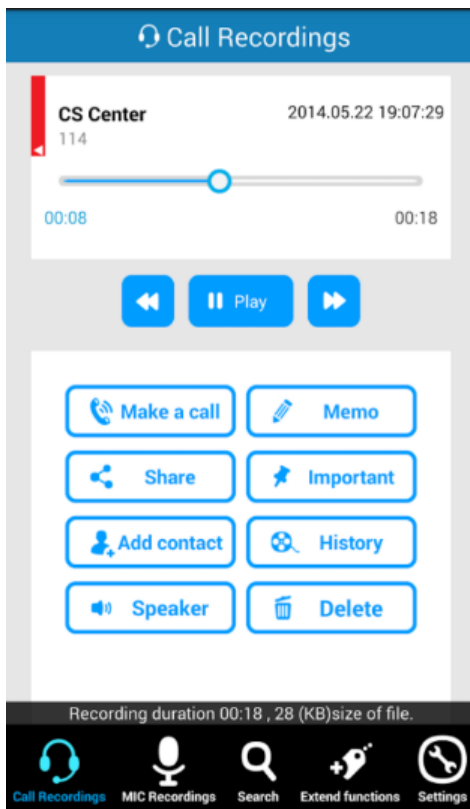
Call Recordings

CS Center
114
2014.05.22 19:07:29

00:08
00:18

Play

Make a call
Memo
Share
Important
Add contact
History
Speaker
Delete

Recording duration 00:18 , 28 (KB)size of file.

Call Recordings
MIC Recordings
Search
Extend functions
Settings